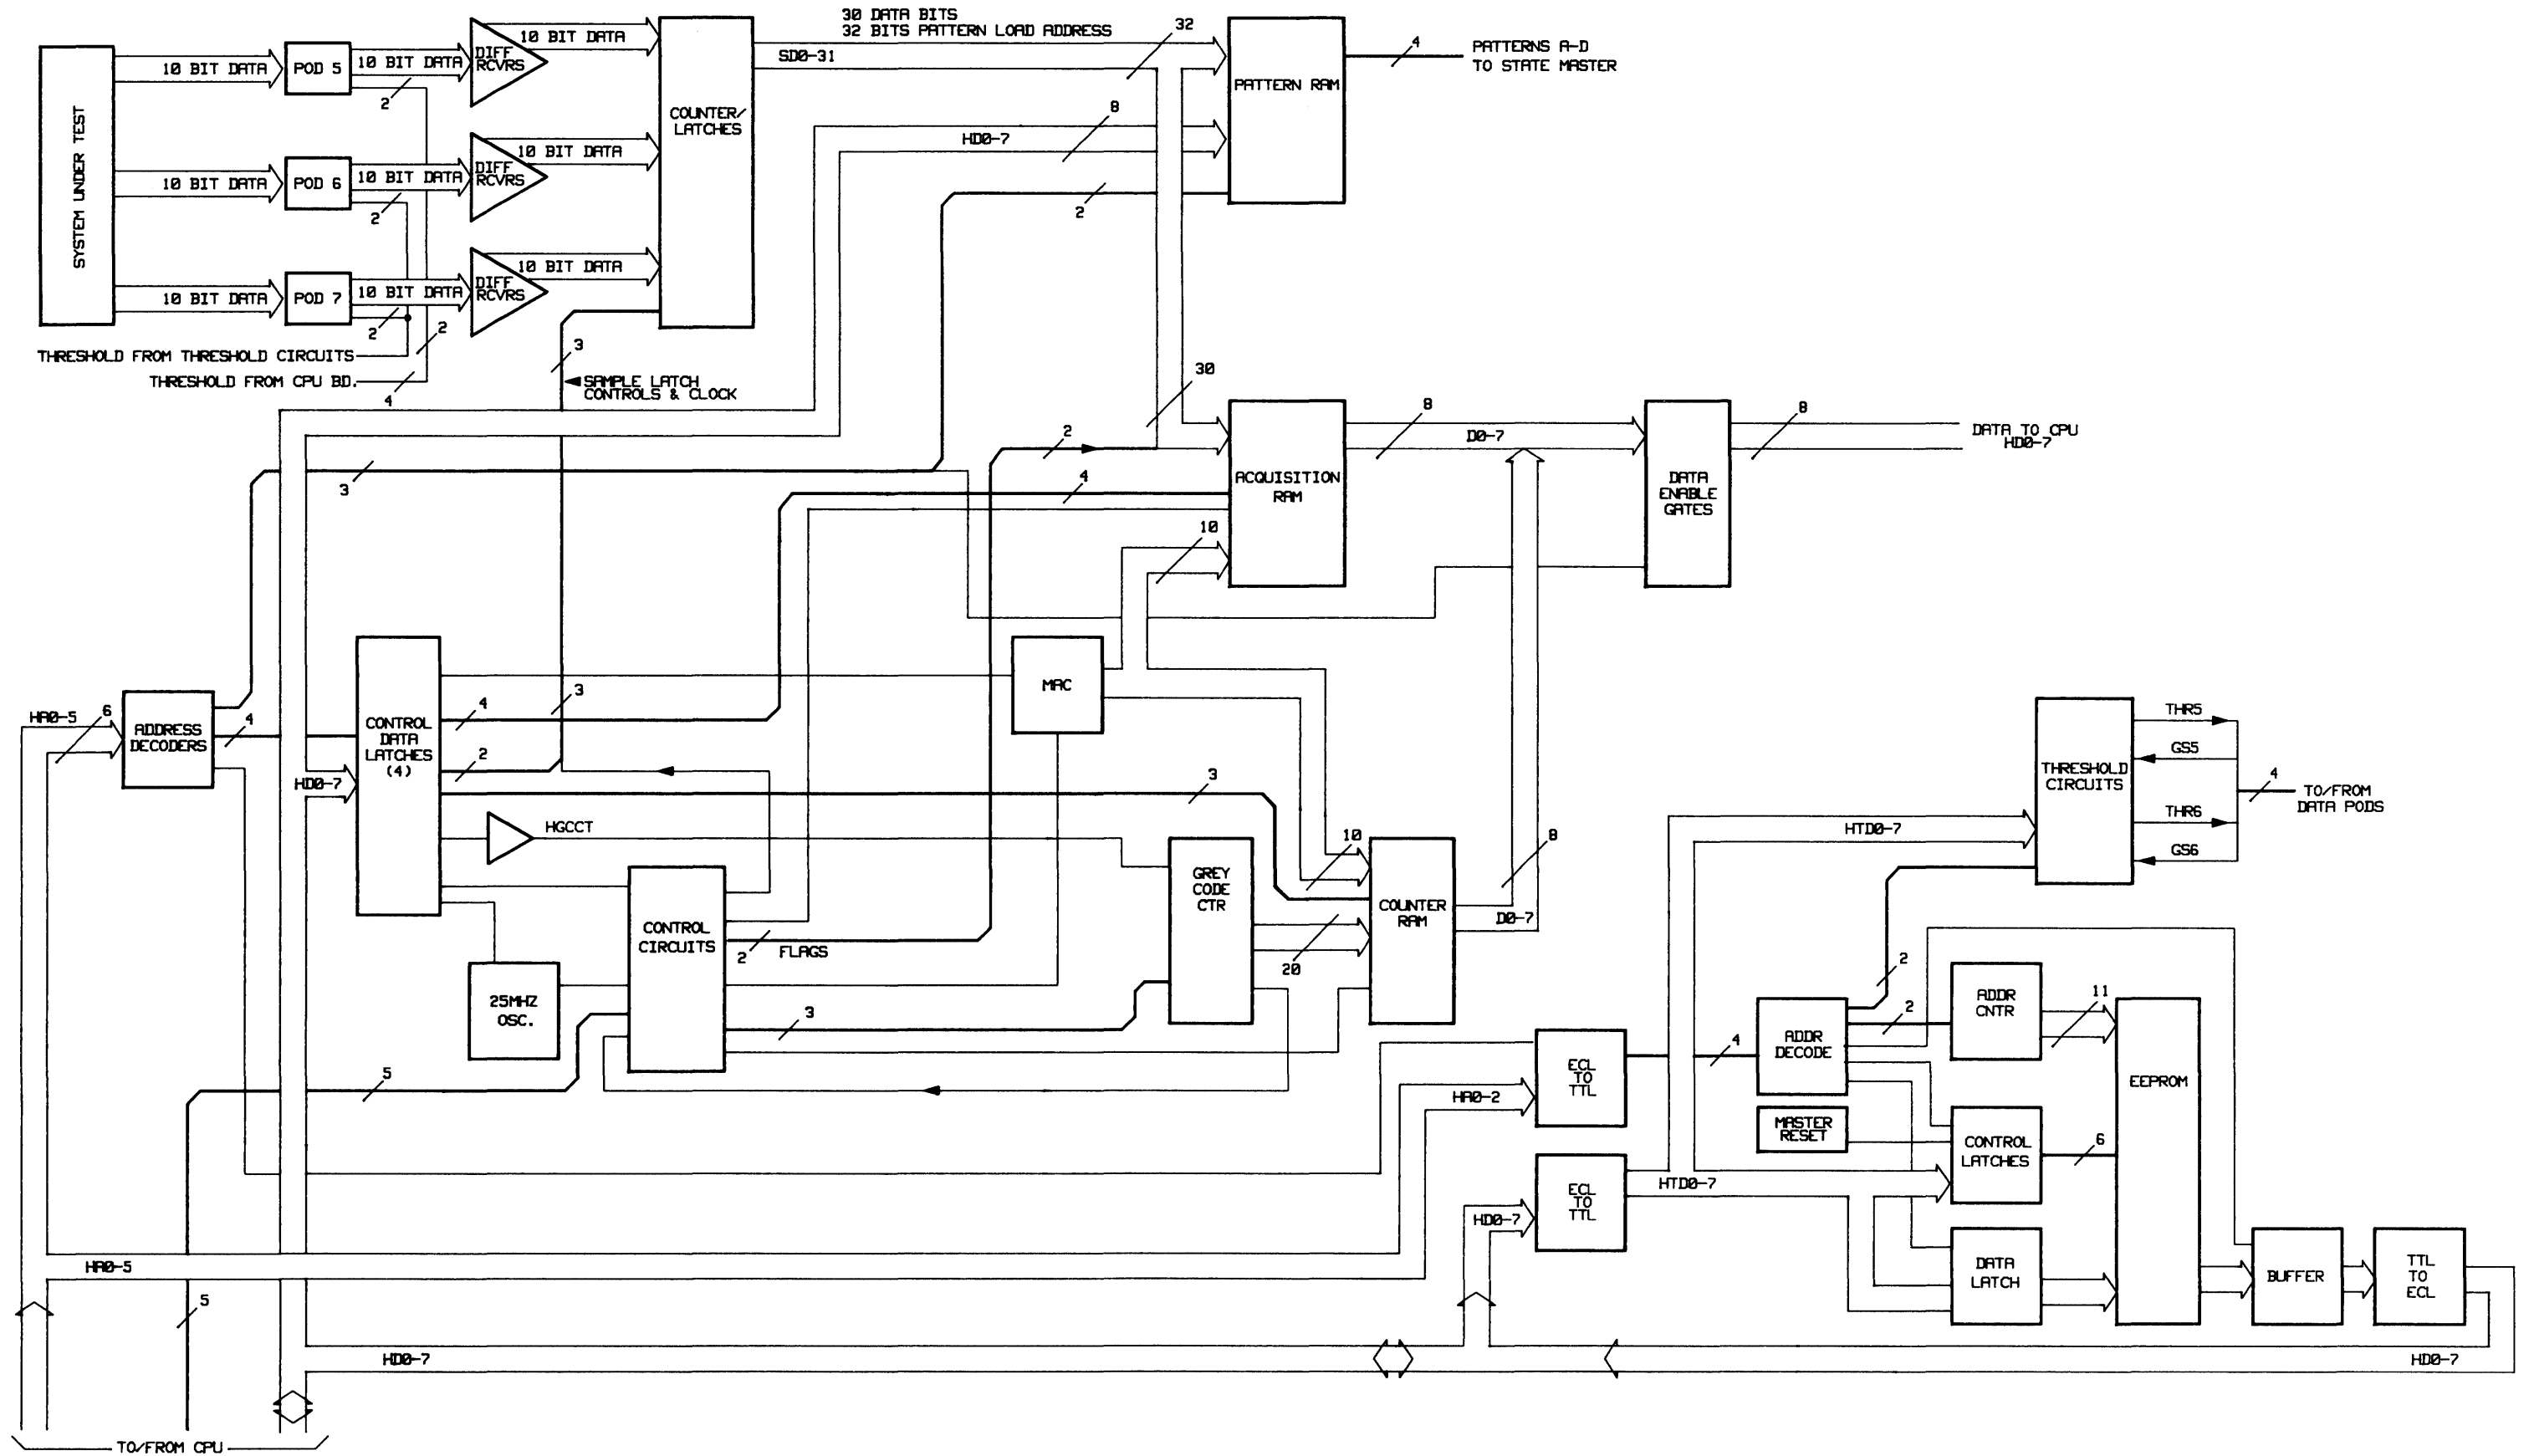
SYSTEM UNDER TEST

10 BIT DATA
POD 5
10 BIT DATA
2
DIFF RCVRS
10 BIT DATA

10 BIT DATA
POD 6
10 BIT DATA
2
DIFF RCVRS
10 BIT DATA

10 BIT DATA
POD 7
10 BIT DATA
2
2
DIFF RCVRS
10 BIT DATA

THRESHOLD FROM THRESHOLD CIRCUITS
THRESHOLD FROM CPU BD.
4
3
SAMPLE LATCH CONTROLS & CLOCK

COUNTER/ LATCHES

30 DATA BITS
32 BITS PATTERN LOAD ADDRESS
SD0-31
32
8
HD0-7
2

PATTERN RAM
4
PATTERNS A-D
TO STATE MASTER

30
2
4
3
8
D0-7
10

ACQUISITION RAM

DATA ENABLE GATES
8
DATA TO CPU
HD0-7

HA0-5
6
ADDRESS DECODERS
4
HD0-7
CONTROL DATA LATCHES (4)
4
3
2
3
MAC
HGCCT
10
GREY CODE CTR
COUNTER RAM
8
D0-7
20
CONTROL CIRCUITS
2
FLAGS
3
25MHZ OSC.
5

THRESHOLD CIRCUITS
THR5
GS5
4
TO/FROM DATA PODS
THR6
GS6
HTD0-7

2
2
ADDR CNTR
11
4
ADDR DECODE
EEPROM
MASTER RESET
CONTROL LATCHES
6
ECL TO TTL
HA0-2
ECL TO TTL
HTD0-7
HD0-7
DATA LATCH
BUFFER
TTL TO ECL

HA0-5
5
HD0-7
HD0-7
TO/FROM CPU